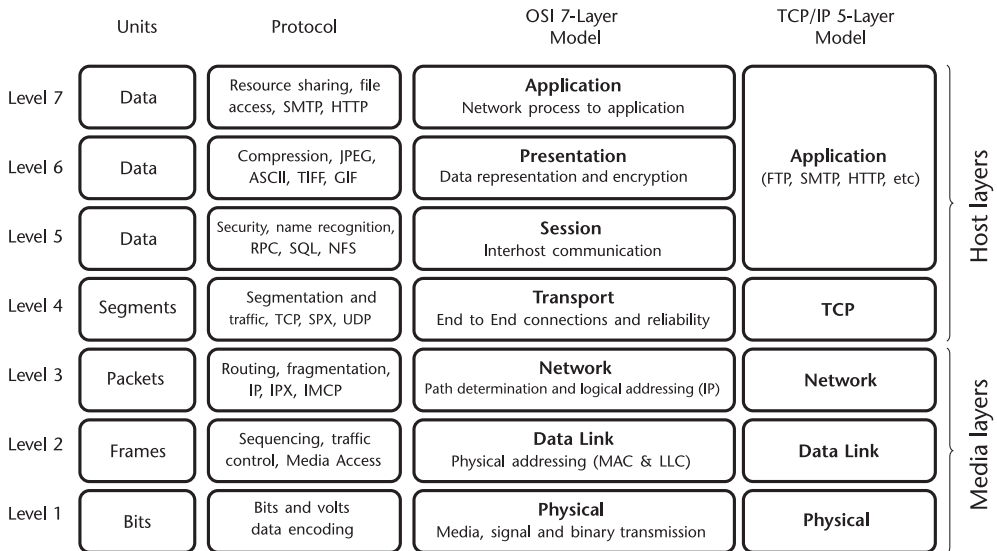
| | Units | Protocol | OSI 7-Layer Model | TCP/IP 5-Layer Model |
|---|---|---|---|---|
| Level 7 | Data | Resource sharing, file access, SMTP, HTTP | **Application** Network process to application | **Application** (FTP, SMTP, HTTP, etc) |
| Level 6 | Data | Compression, JPEG, ASCII, TIFF, GIF | **Presentation** Data representation and encryption | |
| Level 5 | Data | Security, name recognition, RPC, SQL, NFS | **Session** Interhost communication | |
| Level 4 | Segments | Segmentation and traffic, TCP, SPX, UDP | **Transport** End to End connections and reliability | **TCP** |
| Level 3 | Packets | Routing, fragmentation, IP, IPX, IMCP | **Network** Path determination and logical addressing (IP) | **Network** |
| Level 2 | Frames | Sequencing, traffic control, Media Access | **Data Link** Physical addressing (MAC & LLC) | **Data Link** |
| Level 1 | Bits | Bits and volts data encoding | **Physical** Media, signal and binary transmission | **Physical** |

Host layers

Media layers